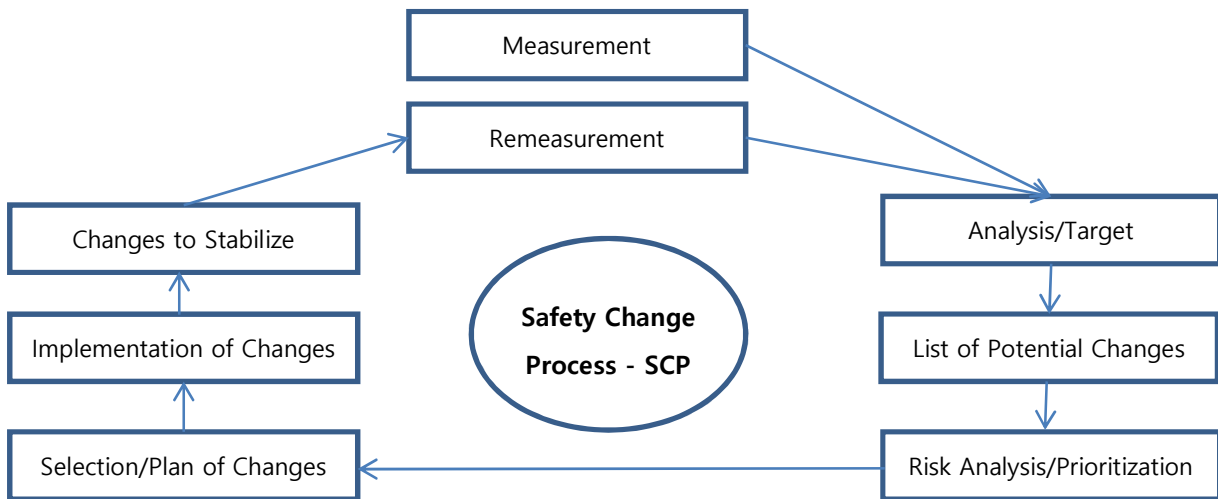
Measurement

Remeasurement

Changes to Stabilize

Analysis/Target

Safety Change Process - SCP

Implementation of Changes

List of Potential Changes

Selection/Plan of Changes

Risk Analysis/Prioritization